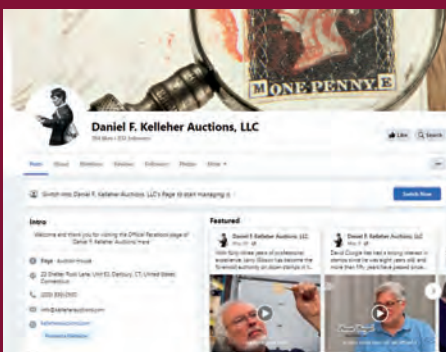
M ONE PENNY E

Daniel F. Kelleher Auctions, LLC

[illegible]

Like Search

Posts About Mentions Reviews Followers Photos More

Switch into Daniel F. Kelleher Auctions, LLC's Page to start managing it

Switch Now

Intro

Welcome and thank you for visiting the Official Facebook page of Daniel F. Kelleher Auctions! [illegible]

Page · Auction House

22 Shelter Rock Lane, Unit 53, Danbury, CT, United States, Connecticut

(203) 830-2500

info@kelleherauctions.com

kelleherauctions.com

Featured

Daniel F. Kelleher Auctions, LLC

With forty-three years of professional experience, Larry Gibson has become the foremost authority on stamps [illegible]

Daniel F. Kelleher Auctions, LLC

David Coogle has had a strong interest in stamps since he was eight years old, and more than fifty years have passed since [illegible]